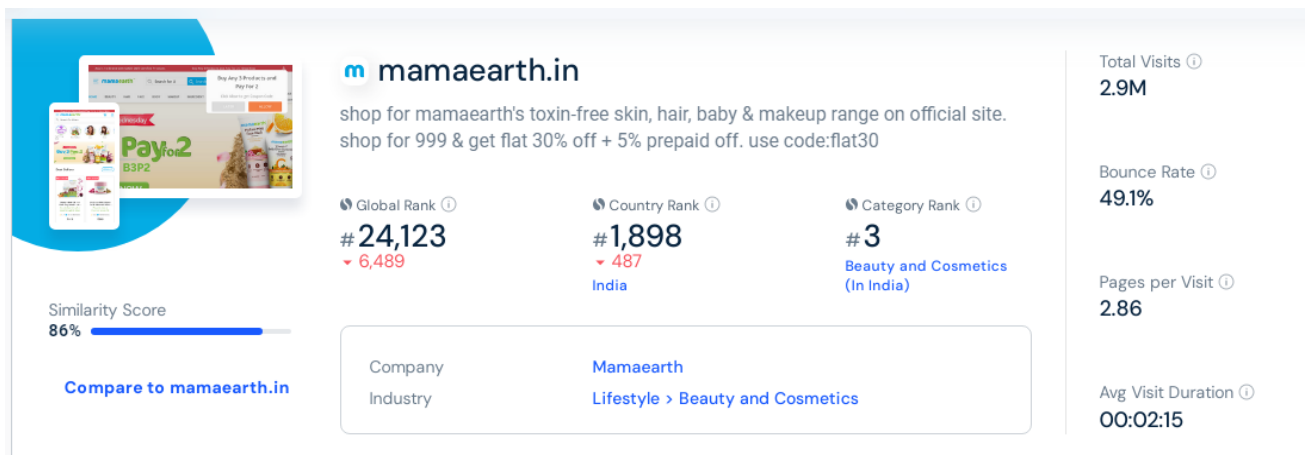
mamaearth.in

shop for mamaearth's toxin-free skin, hair, baby & makeup range on official site. shop for 999 & get flat 30% off + 5% prepaid off. use code:flat30

Global Rank
#24,123
6,489

Country Rank
#1,898
487
India

Category Rank
#3
Beauty and Cosmetics (In India)

Similarity Score
86%

Compare to mamaearth.in

| Company | Mamaearth |
|---|---|
| Industry | Lifestyle > Beauty and Cosmetics |

Total Visits
2.9M

Bounce Rate
49.1%

Pages per Visit
2.86

Avg Visit Duration
00:02:15